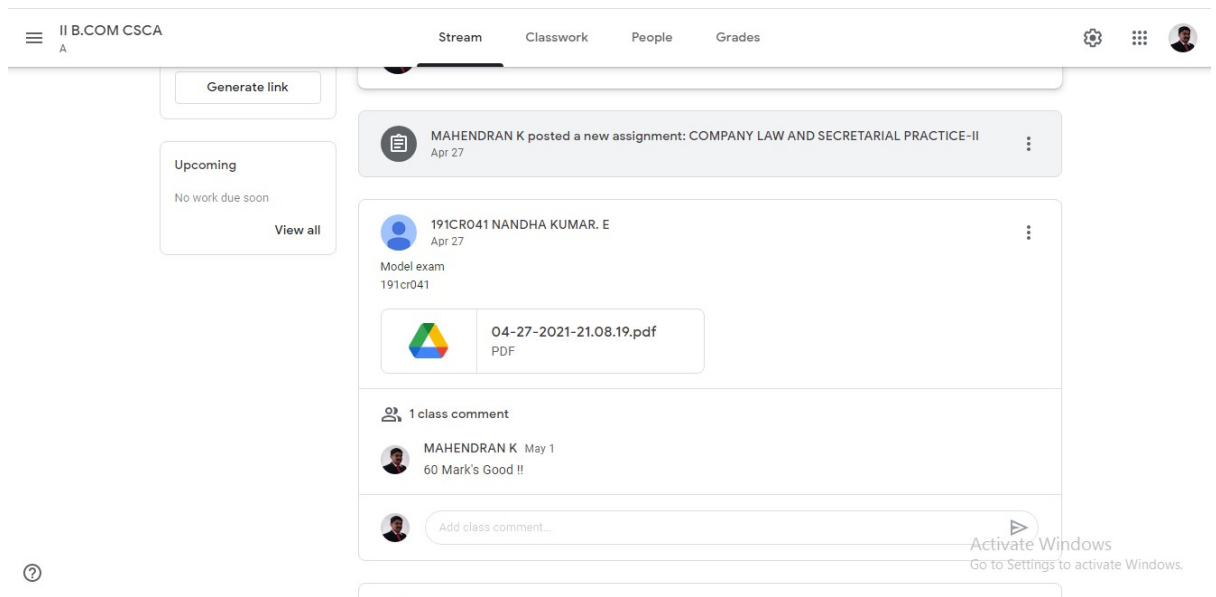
II B.COM CSCA
A

Stream Classwork People Grades

Generate link

Upcoming
No work due soon
View all

MAHENDRAN K posted a new assignment: COMPANY LAW AND SECRETARIAL PRACTICE-II
Apr 27

191CR041 NANDHA KUMAR. E
Apr 27

Model exam
191cr041

04-27-2021-21.08.19.pdf
PDF

1 class comment

MAHENDRAN K May 1
60 Mark's Good !!

Add class comment...

Activate Windows
Go to Settings to activate Windows.